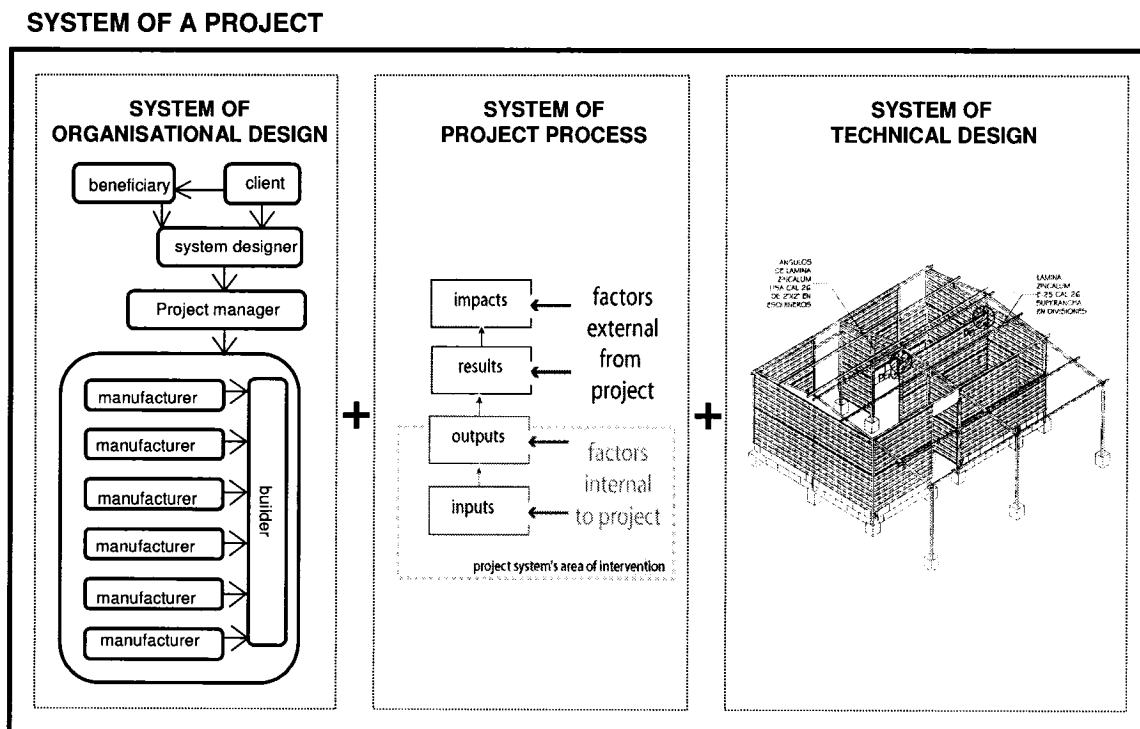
SYSTEM OF A PROJECT

SYSTEM OF ORGANISATIONAL DESIGN

beneficiary

client

system designer

Project manager

manufacturer

manufacturer

manufacturer

manufacturer

manufacturer

manufacturer

builder

+

SYSTEM OF PROJECT PROCESS

impacts

results

outputs

inputs

factors external from project

factors internal to project

project system's area of intervention

+

SYSTEM OF TECHNICAL DESIGN

ANGULOS DE LAMINA ZINCALUM LISA CAL 26 DE 2"X2" EN ESQUINEROS

LAMINA ZINCALUM E 25 CAL 26 SUPERANCHA EN DIVISIONES